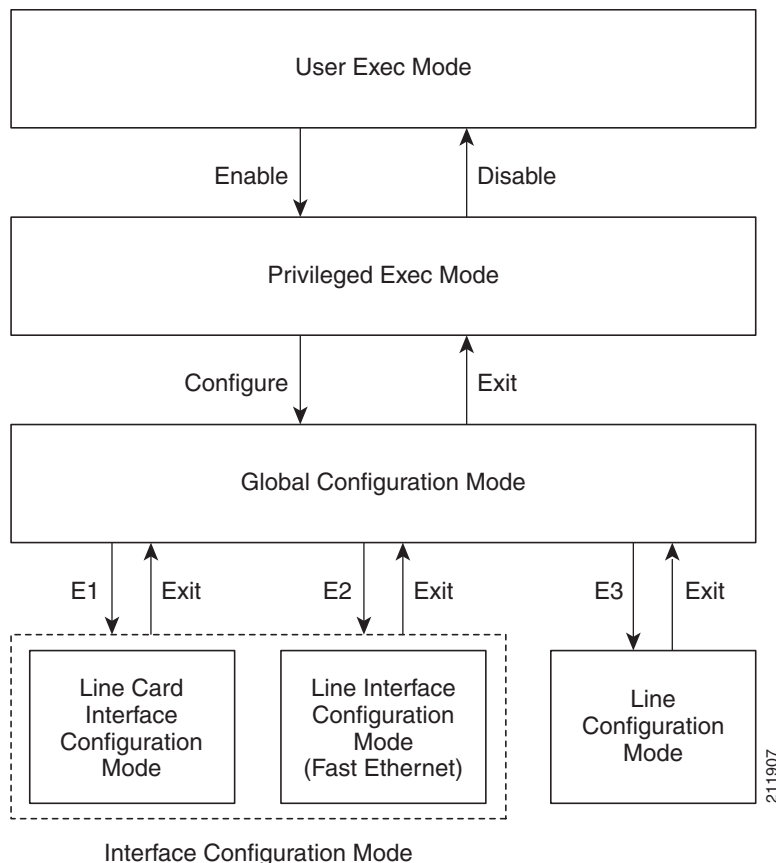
User Exec Mode

Enable

Disable

Privileged Exec Mode

Configure

Exit

Global Configuration Mode

E1

Exit

E2

Exit

E3

Exit

Line Card Interface Configuration Mode

Line Interface Configuration Mode (Fast Ethernet)

Line Configuration Mode

211907

Interface Configuration Mode